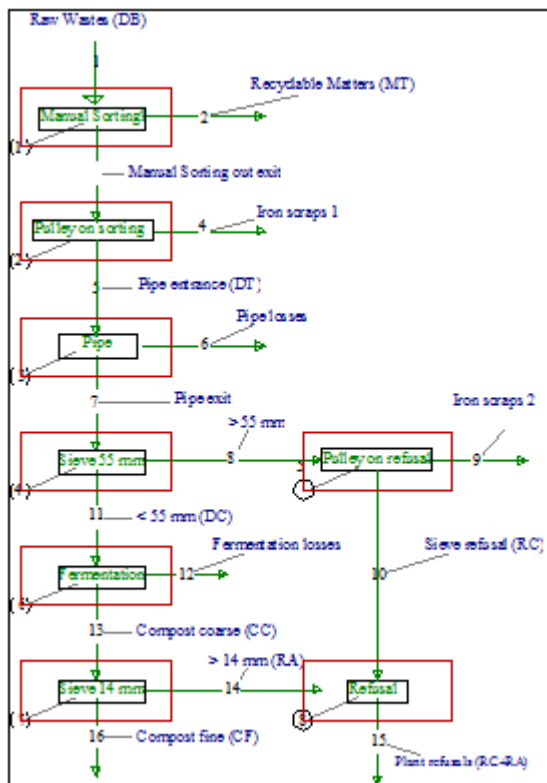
Raw Wastes (DB)

1

Manual Sorting

(1)

2

Recyclable Matters (MT)

Manual Sorting out exit

Pulley on sorting

(2)

4

Iron scraps 1

5

Pipe entrance (DT)

Pipe

(3)

6

Pipe losses

7

Pipe exit

Sieve 55 mm

(4)

> 55 mm

8

Pulley on refusal

9

Iron scraps 2

11

< 55 mm (DC)

Fermentation

(5)

Fermentation losses

12

10

Sieve refusal (RC)

13

Compost coarse (CC)

Sieve 14 mm

(6)

> 14 mm (RA)

14

Refusal

(8)

16

Compost fine (CF)

15

Plant refusals (RC+RA)